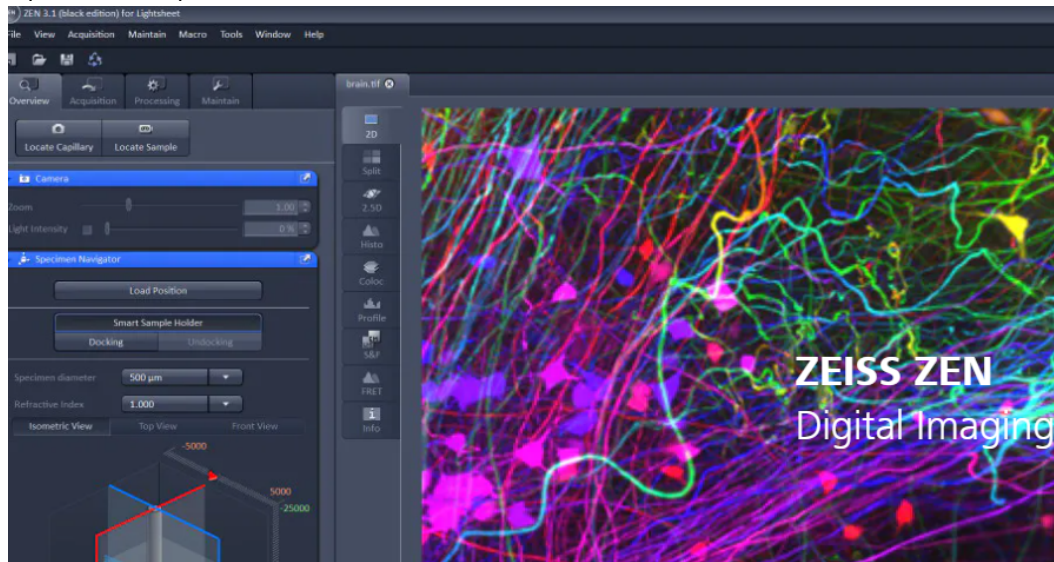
ZEN 3.1 (black edition) for Lightsheet

File View Acquisition Maintain Macro Tools Window Help

Overview Acquisition Processing Maintain

Locate Capillary Locate Sample

Camera

Zoom 1.00

Light Intensity 0 %

Specimen Navigator

Load Position

Smart Sample Holder

Docking Undocking

Specimen diameter 500 µm

Refractive Index 1.000

Isometric View Top View Front View

-5000

5000

-25000

brain.tif

2D

Split

2.5D

Histo

Coloc

Profile

S&F

FRET

Info

ZEISS ZEN

Digital Imaging